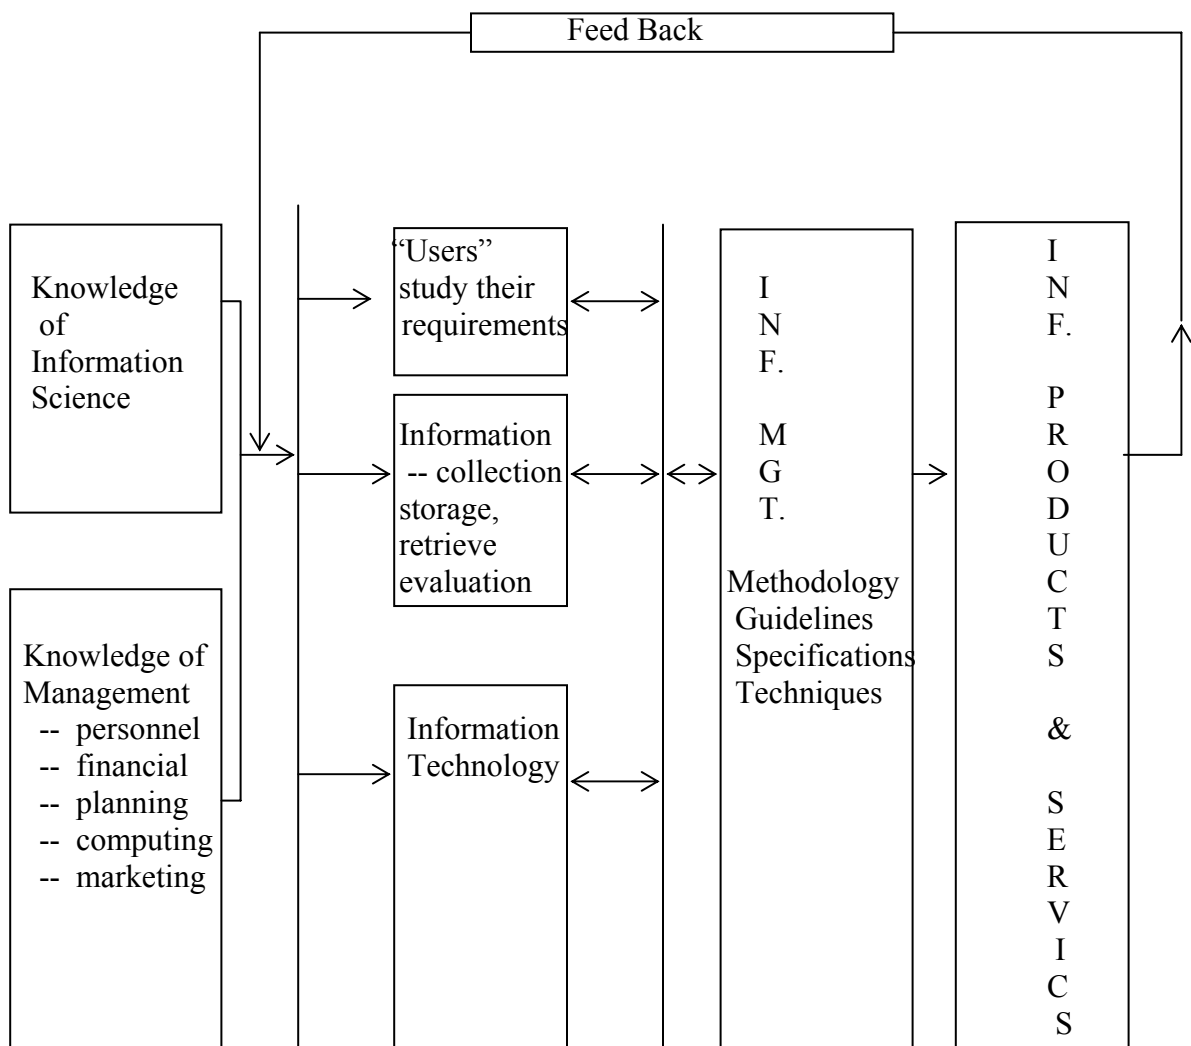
Feed Back

Knowledge of Information Science

Knowledge of Management
-- personnel
-- financial
-- planning
-- computing
-- marketing

"Users" study their requirements

Information -- collection storage, retrieve evaluation

Information Technology

I
N
F.

M
G
T.

Methodology
Guidelines
Specifications
Techniques

I
N
F.

P
R
O
D
U
C
T
S

&

S
E
R
V
I
C
S